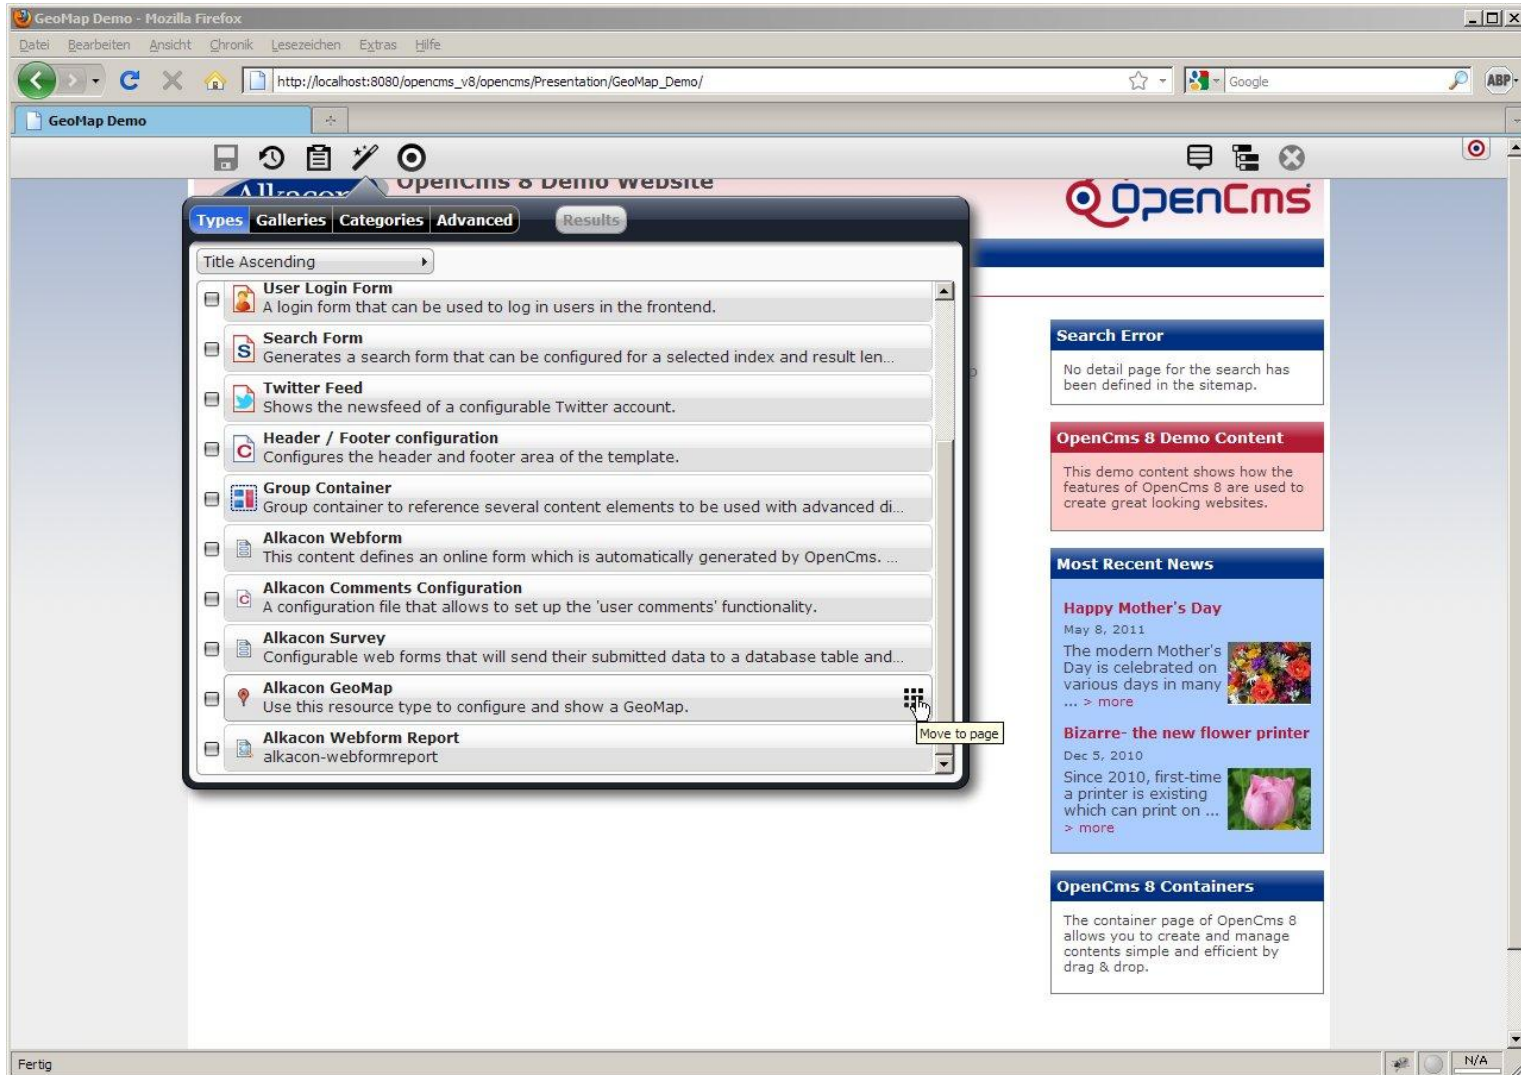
GeoMap Demo - Mozilla Firefox

Datei Bearbeiten Ansicht Chronik Lesezeichen Extras Hilfe

http://localhost:8080/opencms_v8/opencms/Presentation/GeoMap_Demo/

Google

ABP

GeoMap Demo

OpenCms 8 Demo Website

OpenCms

Types Galleries Categories Advanced Results

Title Ascending

User Login Form
A login form that can be used to log in users in the frontend.

Search Form
Generates a search form that can be configured for a selected index and result len...

Twitter Feed
Shows the newsfeed of a configurable Twitter account.

Header / Footer configuration
Configures the header and footer area of the template.

Group Container
Group container to reference several content elements to be used with advanced di...

Alkacon Webform
This content defines an online form which is automatically generated by OpenCms. ...

Alkacon Comments Configuration
A configuration file that allows to set up the 'user comments' functionality.

Alkacon Survey
Configurable web forms that will send their submitted data to a database table and...

Alkacon GeoMap
Use this resource type to configure and show a GeoMap.

Move to page

Alkacon Webform Report
alkacon-webformreport

Search Error
No detail page for the search has been defined in the sitemap.

OpenCms 8 Demo Content
This demo content shows how the features of OpenCms 8 are used to create great looking websites.

Most Recent News

Happy Mother's Day
May 8, 2011
The modern Mother's Day is celebrated on various days in many ... > more

Bizarre- the new flower printer
Dec 5, 2010
Since 2010, first-time a printer is existing which can print on ... > more

OpenCms 8 Containers
The container page of OpenCms 8 allows you to create and manage contents simple and efficient by drag & drop.

Fertig

N/A